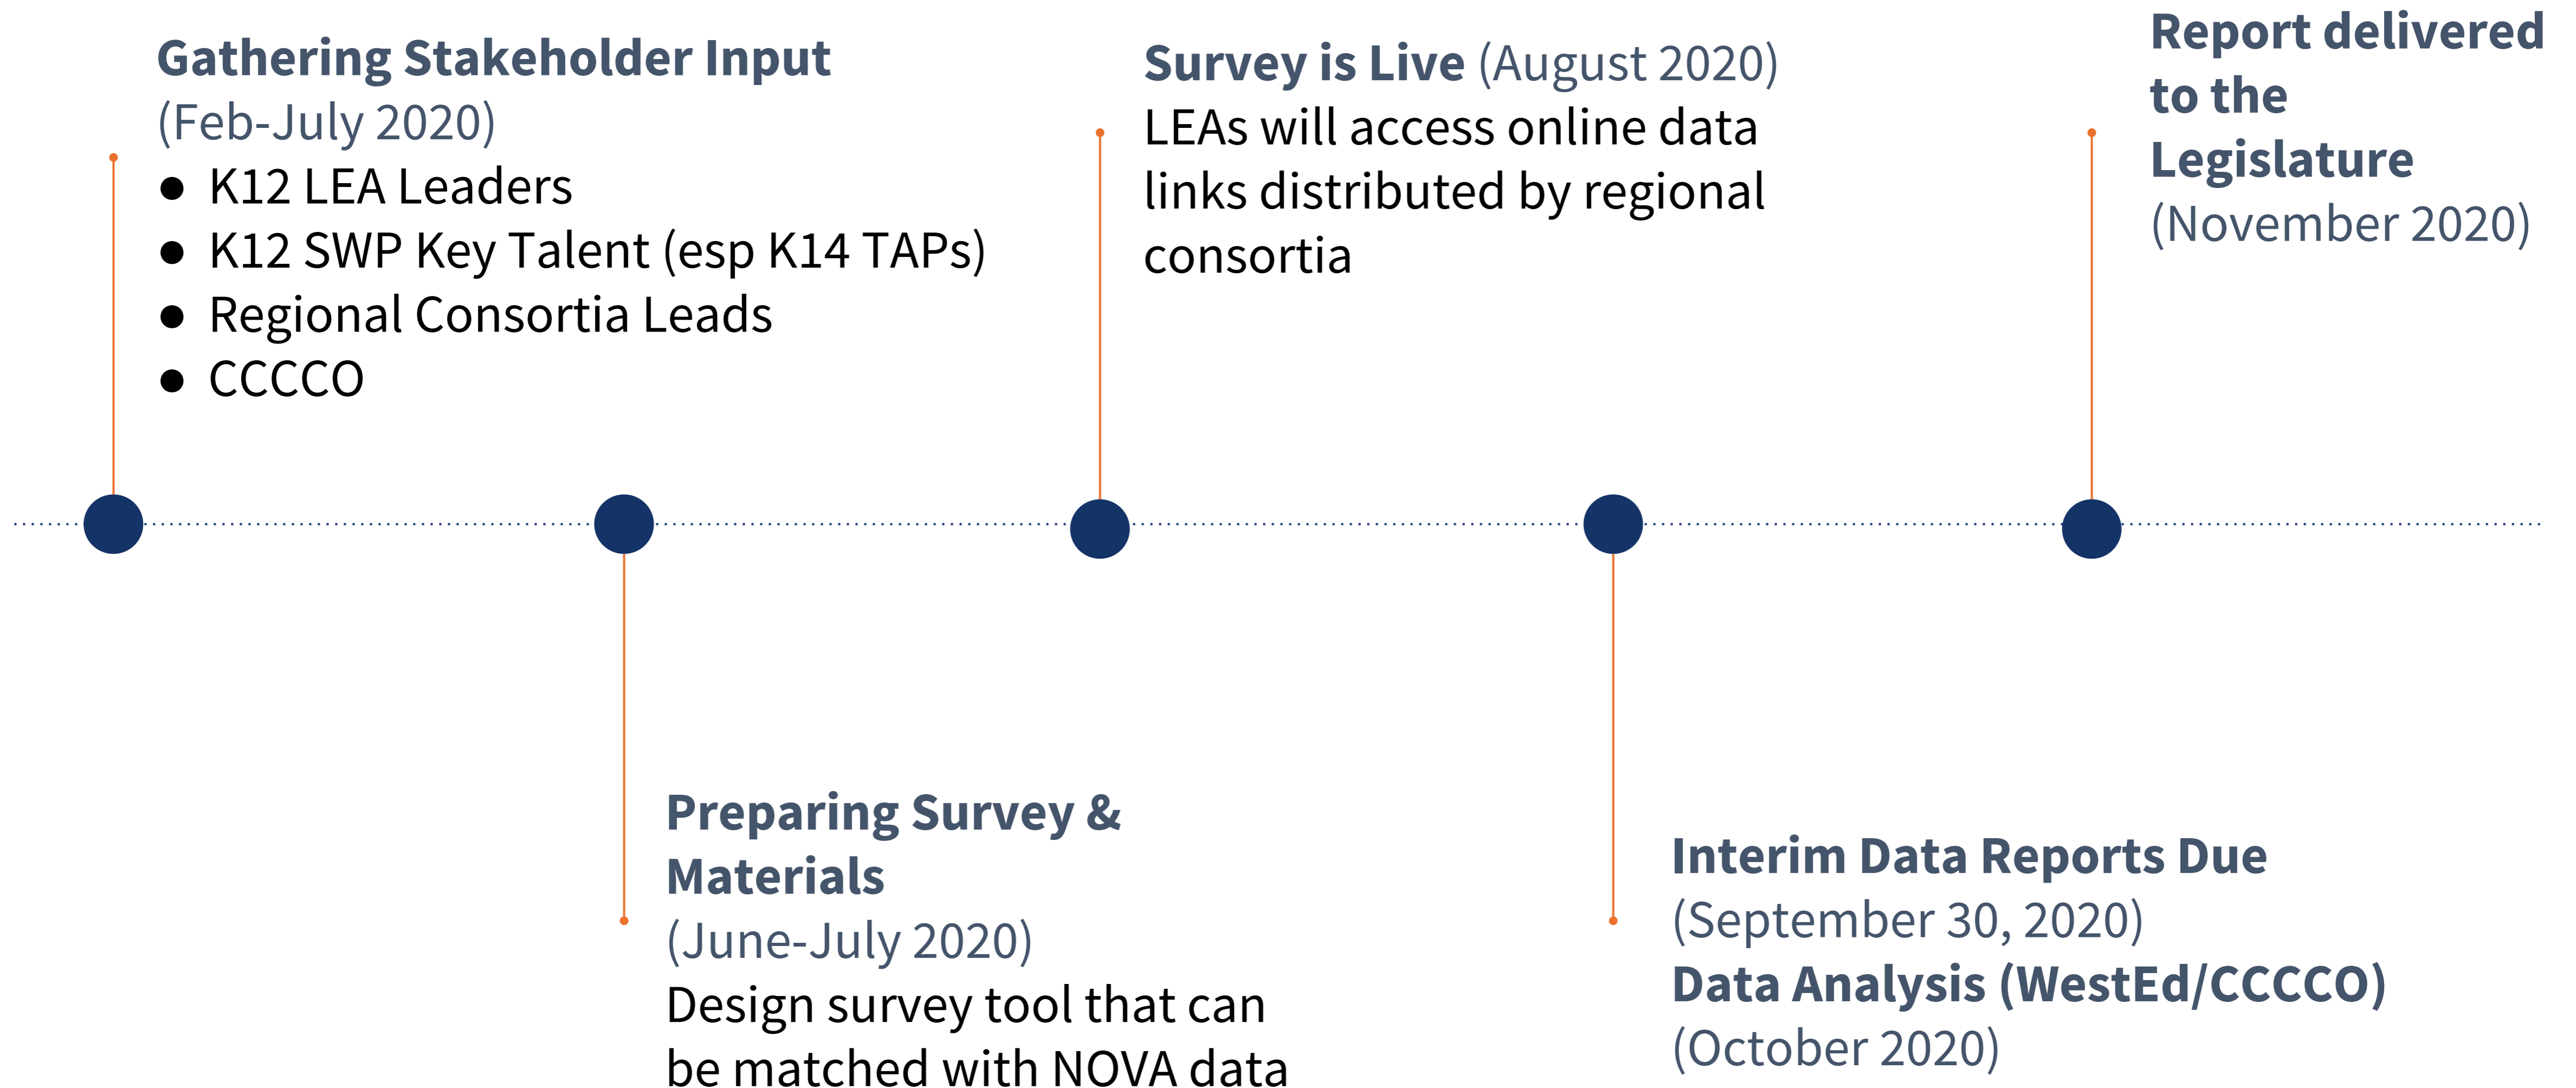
Gathering Stakeholder Input
(Feb-July 2020)
- K12 LEA Leaders
- K12 SWP Key Talent (esp K14 TAPs)
- Regional Consortia Leads
- CCCCO

Preparing Survey & Materials
(June-July 2020)
Design survey tool that can be matched with NOVA data

Survey is Live (August 2020)
LEAs will access online data links distributed by regional consortia

Interim Data Reports Due
(September 30, 2020)
Data Analysis (WestEd/CCCCO)
(October 2020)

Report delivered to the Legislature
(November 2020)